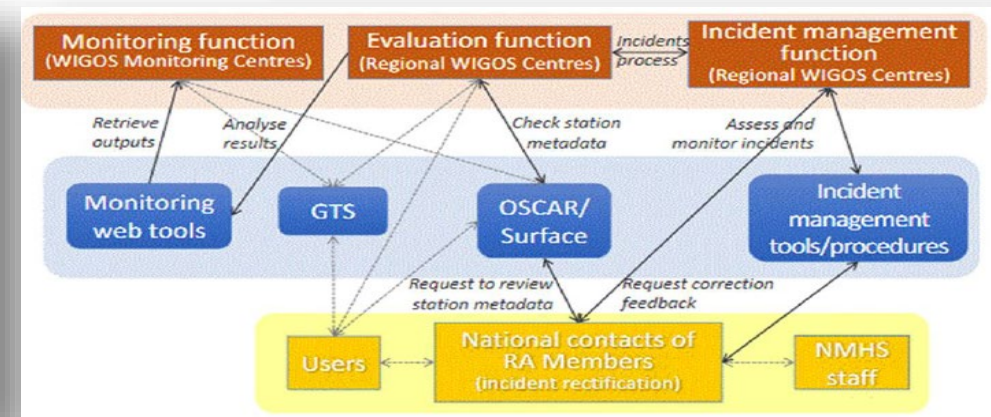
Monitoring function (WIGOS Monitoring Centres)

Evaluation function (Regional WIGOS Centres)

Incidents process

Incident management function (Regional WIGOS Centres)

Retrieve outputs

Analyse results

Check station metadata

Assess and monitor incidents

Monitoring web tools

GTS

OSCAR/ Surface

Incident management tools/procedures

Request to review station metadata

Request correction feedback

Users

National contacts of RA Members (incident rectification)

NMHS staff